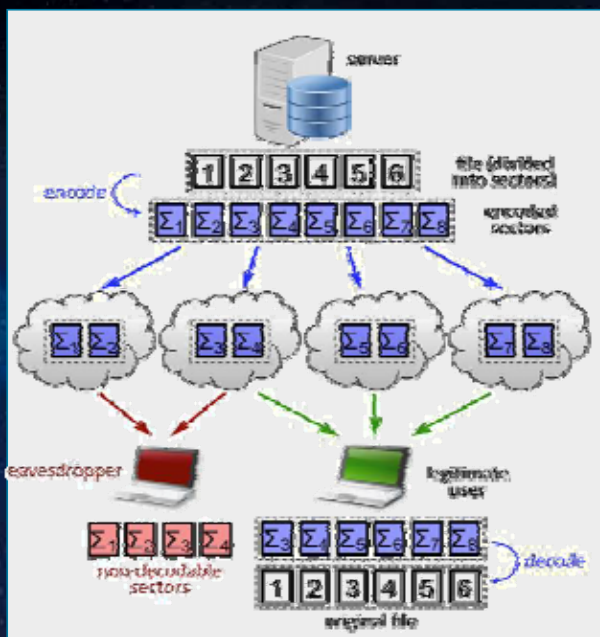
server

1 2 3 4 5 6

file (divided into sectors)

encode

$\Sigma_1$ $\Sigma_2$ $\Sigma_3$ $\Sigma_4$ $\Sigma_5$ $\Sigma_6$ $\Sigma_7$ $\Sigma_8$

encoded sectors

$\Sigma_1$ $\Sigma_2$

$\Sigma_3$ $\Sigma_4$

$\Sigma_5$ $\Sigma_6$

$\Sigma_7$ $\Sigma_8$

eavesdropper

legitimate user

$\Sigma_1$ $\Sigma_2$ $\Sigma_3$ $\Sigma_4$

non-decodable sectors

$\Sigma_3$ $\Sigma_4$ $\Sigma_5$ $\Sigma_6$ $\Sigma_7$ $\Sigma_8$

decode

1 2 3 4 5 6

original file